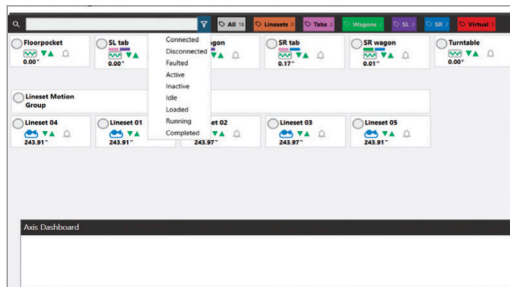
All 18 | Linesets 5 | Tabs 2 | Wagons 2 | SL 2 | SR 2 | Virtual 1

Connected
Disconnected
Faulted
Active
Inactive
Idle
Loaded
Running
Completed

Floorpocket
0.00"

SL tab
0.00"

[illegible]agon

SR tab
0.17"

SR wagon
0.01"

Turntable
0.00°

Lineset Motion Group

Lineset 04
243.91"

Lineset 01
243.91"

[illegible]set 02
243.97"

Lineset 03
243.97"

Lineset 05
243.91"

Axis Dashboard